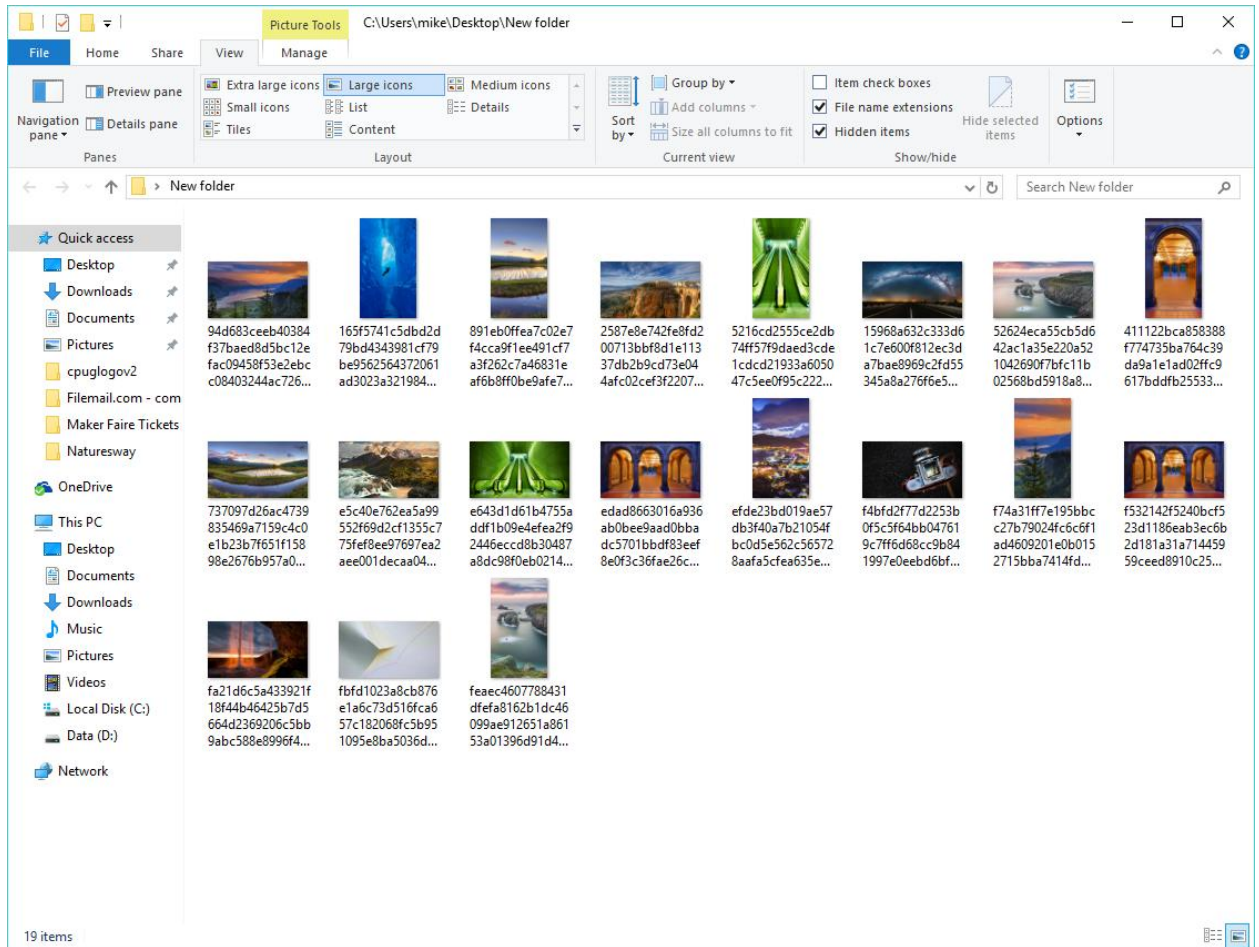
Picture Tools C:\Users\mike\Desktop\New folder

File Home Share View Manage

Navigation pane ▾ Preview pane Details pane
Panes

Extra large icons Large icons Medium icons Small icons List Details Tiles Content
Layout

Sort by ▾ Group by ▾ Add columns ▾ Size all columns to fit
Current view

Item check boxes File name extensions Hidden items Hide selected items
Show/hide

Options

› New folder

Search New folder

Quick access
Desktop
Downloads
Documents
Pictures
cpuglogov2
Filemail.com - com
Maker Faire Tickets
Naturesway
OneDrive
This PC
Desktop
Documents
Downloads
Music
Pictures
Videos
Local Disk (C:)
Data (D:)
Network

94d683ceeb40384f37baed8d5bc12efac09458f53e2ebcc08403244ac726...

165f5741c5dbd2d79bd4343981cf79be9562564372061ad3023a321984...

891eb0ffea7c02e7f4cca9f1ee491cf7a3f262c7a46831eaf6b8ff0be9afe7...

2587e8e742fe8fd200713bbf8d1e11337db2b9cd73e044afc02cef3f2207...

5216cd2555ce2db74ff57f9daed3cde1cdcd21933a605047c5ee0f95c222...

15968a632c333d61c7e600f812ec3da7bae8969c2fd55345a8a276f6e5...

52624eca55cb5d642ac1a35e220a521042690f7bfc11b02568bd5918a8...

411122bca858388f774735ba764c39da9a1e1ad02ffc9617bddfb25533...

737097d26ac4739835469a7159c4c0e1b23b7f651f15898e2676b957a0...

e5c40e762ea5a99552f69d2cf1355c775fef8ee97697ea2aee001decaa04...

e643d1d61b4755addf1b09e4efea2f92446eccd8b30487a8dc98f0eb0214...

edad8663016a936ab0bee9aad0bbadc5701bbdf83eef8e0f3c36fae26c...

efde23bd019ae57db3f40a7b21054fbc0d5e562c565728aafa5cfea635e...

f4bfd2f77d2253b0f5c5f64bb047619c7ff6d68cc9b841997e0eebd6bf...

f74a31ff7e195bbcc27b79024fc6c6f1ad4609201e0b0152715bba7414fd...

f532142f5240bcf523d1186eab3ec6b2d181a31a71445959ceed8910c25...

fa21d6c5a433921f18f44b46425b7d5664d2369206c5bb9abc588e8996f4...

fbfd1023a8cb876e1a6c73d516fca657c182068fc5b951095e8ba5036d...

feaec4607788431dfefa8162b1dc46099ae912651a86153a01396d91d4...

19 items